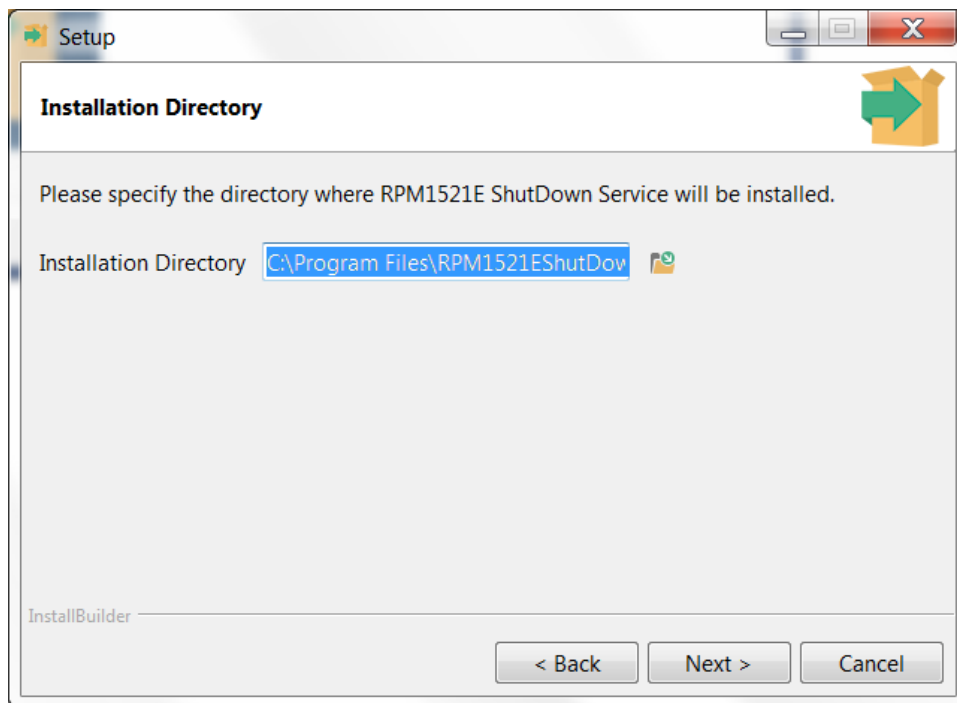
Setup

Installation Directory

Please specify the directory where RPM1521E ShutDown Service will be installed.

Installation Directory C:\Program Files\RPM1521EShutDow

InstallBuilder

< Back Next > Cancel